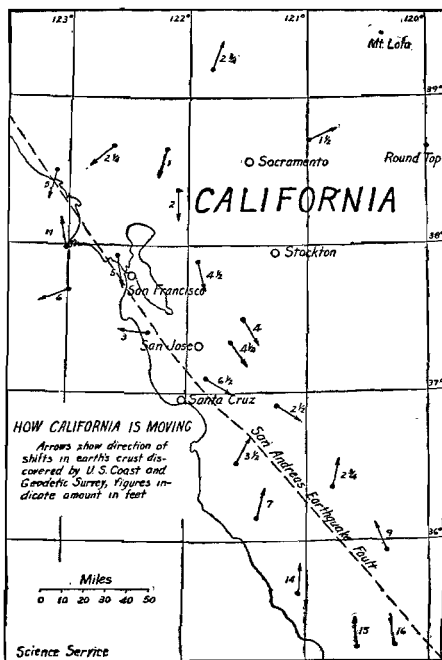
123° 122° 121° 120°

Mt. Lola

39°

2¾

1½

2¼

1

Sacramento

Round Top

5

2

CALIFORNIA

38°

11

Stockton

4½

5

6

San Francisco

3

4

San Jose

4½

37°

6½

Santa Cruz

2½

HOW CALIFORNIA IS MOVING

Arrows show direction of shifts in earth's crust discovered by U.S. Coast and Geodetic Survey, figures indicate amount in feet

3½

San Andreas Earthquake Fault

2¾

7

36°

9

14

Miles

0 10 20 30 40 50

15

16

Science Service